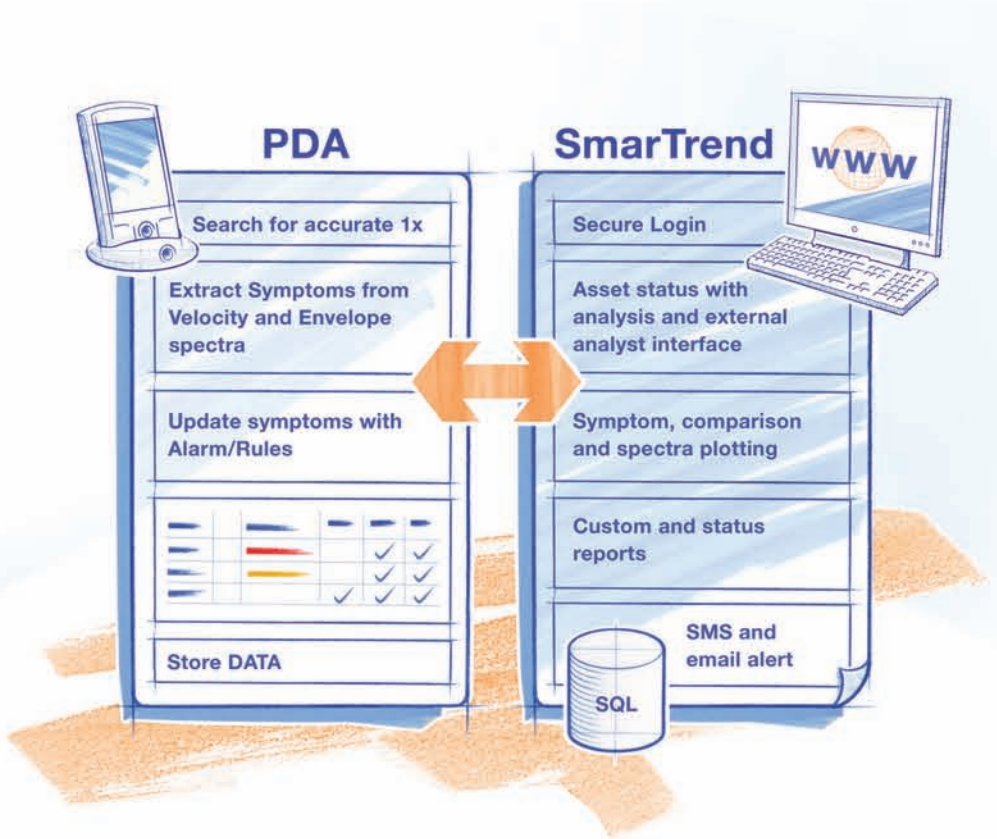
PDA

Search for accurate 1x

Extract Symptoms from Velocity and Envelope spectra

Update symptoms with Alarm/Rules

Store DATA

SmarTrend

WWW

Secure Login

Asset status with analysis and external analyst interface

Symptom, comparison and spectra plotting

Custom and status reports

SMS and email alert

SQL